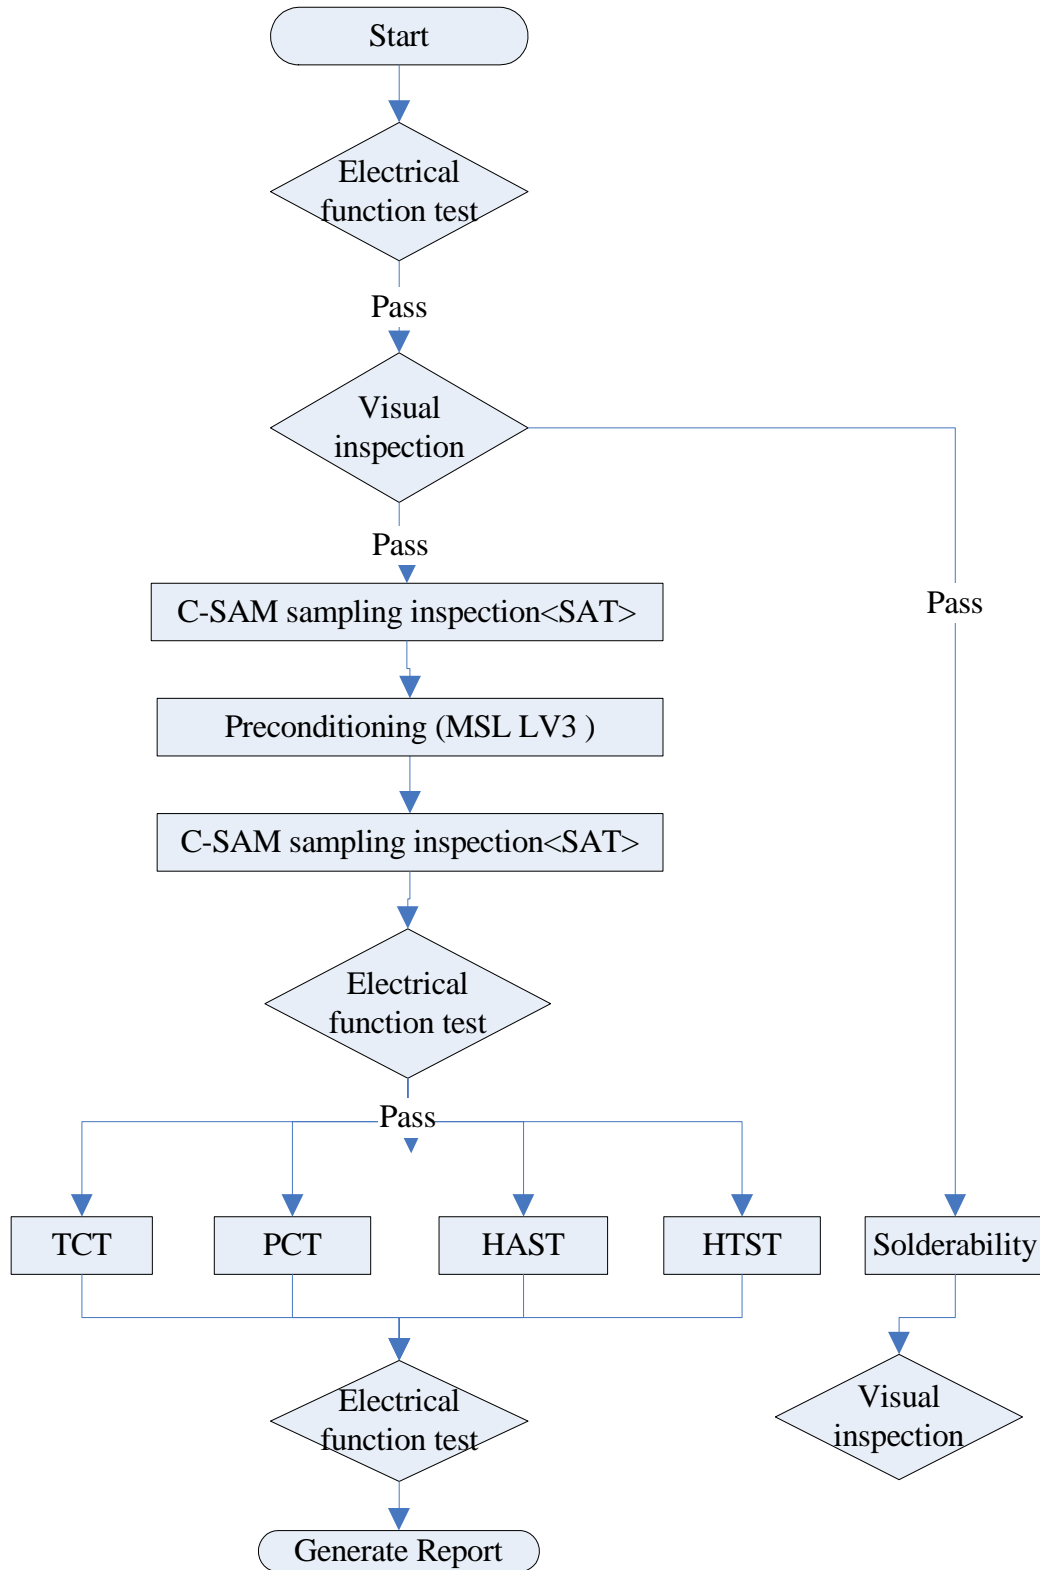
Start

Electrical function test

Pass

Visual inspection

Pass

C-SAM sampling inspection<SAT>

Pass

Preconditioning (MSL LV3 )

C-SAM sampling inspection<SAT>

Electrical function test

Pass

TCT

PCT

HAST

HTST

Solderability

Electrical function test

Visual inspection

Generate Report